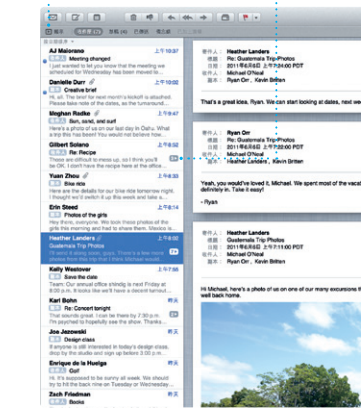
JJ Malonzo 上午10:52
Meeting changed
Hi all, it looks like the meeting will be rescheduled for Wednesday. Please state

Danielle Durr 上午10:36
Creative brief

Meghan Rodko 上午10:01
Rem, 1st draft
Here's a photo of us on our last day in Oahu. What a great time! Thank you again for

Gilbert Solano 上午9:55
Re: Recipe
These were so delicious! You would not believe how ... OK. I didn't have the recipe here at

Yuan Zhou 上午9:33
Bike ride
If anyone is interested in riding together, I'm thinking we'll switch it up this week and ride

Erin Steed 上午9:21
Photos of the girls
Here are a few of the pics that I took of the girls at the party. I hope you like them!

Heather Landers 上午9:10
Guatemala Trip Photos
Here are a few more pics from our trip. I hope these photos from the trip that I

Kelly Westover 昨天
Save the date
Our annual office shindig is next Friday at 6 p.m. Please be there ... or else!

Karl Bohn 昨天
Re: Concert tonight
Yes, I'm hopefully free before then. Can you let me know which I should

Joe Jacobsen 昨天
Design class

Enrique de la Huerga 昨天
Golf
Hi! I'm thinking I'll be stopping by to see you later on Saturday.

Zach Friedman 昨天

寄件人: Heather Landers
標題: Guatemala Trip Photos
日期: 上午10:18
收件人: Michael O'Neal

That's a great idea, Ryan. We can start looking at dates, we

寄件人: Ryan Orr
標題: Re: Guatemala Trip Photos
日期: 2011年5月22日 上午10:18
收件人: Michael O'Neal
副本: Heather Landers Kevin Britten

Yeah, you would've loved it, Michael. We spent most of the vacat
definitely in. Anyone else?

- Ryan

寄件人: Heather Landers
標題: Guatemala Trip Photos
日期: 2011年5月22日 上午9:10
收件人: Michael O'Neal

Hi Michael, here's a photo of us on one of our last days in Guat
well back home.